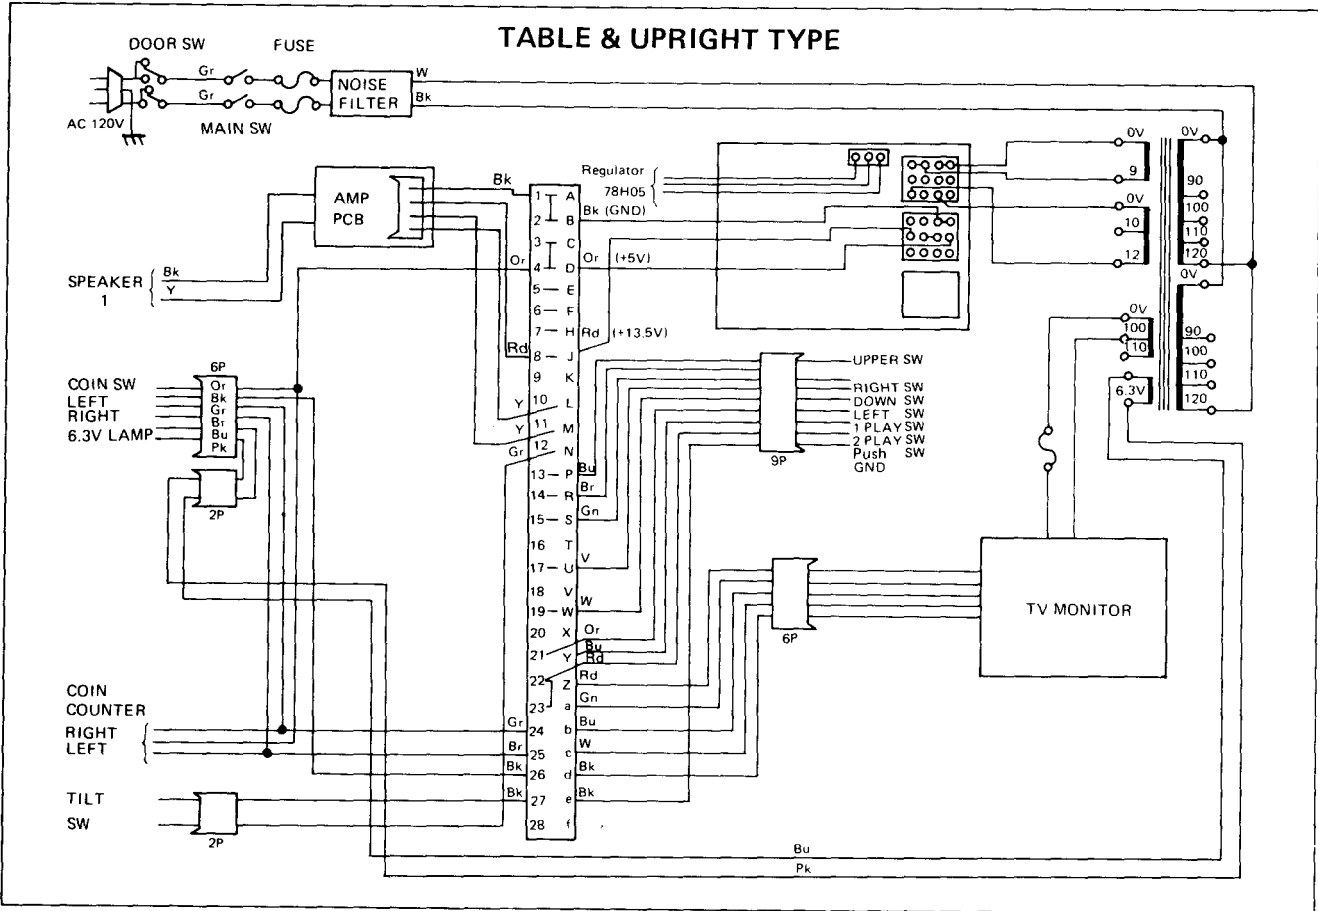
TABLE & UPRIGHT TYPE

DOOR SW
FUSE
Gr
Gr
NOISE FILTER
W
Bk
AC 120V
MAIN SW

AMP PCB
Bk
SPEAKER 1
Bk
Y

Regulator 78H05

1 A
2 B Bk (GND)
3 C
4 D Or (+5V)
Or
5 E
6 F
7 H Rd (+13.5V)
8 J
Rd
9 K
10 L
Y
11 M
Y
12 N
Gr
13 P Bu
14 R Br
15 S Gn
16 T
17 U V
18 V
19 W W
20 X Or
21 Y Bu
Rd
22 Z Rd
23 a Gn
24 b Bu
25 c W
26 d Bk
27 e Bk
28 f

0V
9
0V
10
12
0V
90
100
110
120
0V
90
100
110
120
0V
100
10
6.3V

6P
COIN SW
LEFT
RIGHT
6.3V LAMP
Or
Bk
Gr
Br
Bu
Pk
2P

9P
UPPER SW
RIGHT SW
DOWN SW
LEFT SW
1 PLAY SW
2 PLAY SW
Push SW
GND

6P
TV MONITOR

COIN COUNTER
RIGHT
LEFT
Gr
Br
Bk
Bk

TILT SW
2P

Bu
Pk